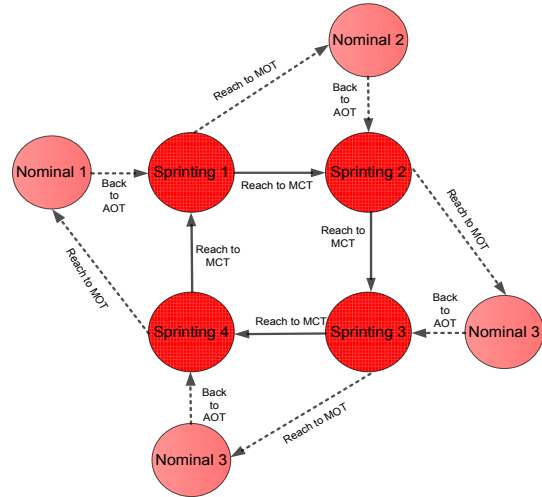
Nominal 2

Reach to MOT

Back to AOT

Nominal 1

Back to AOT

Sprinting 1

Reach to MCT

Sprinting 2

Reach to MOT

Reach to MCT

Reach to MOT

Reach to MCT

Back to AOT

Nominal 3

Sprinting 4

Reach to MCT

Sprinting 3

Back to AOT

Reach to MOT

Nominal 3